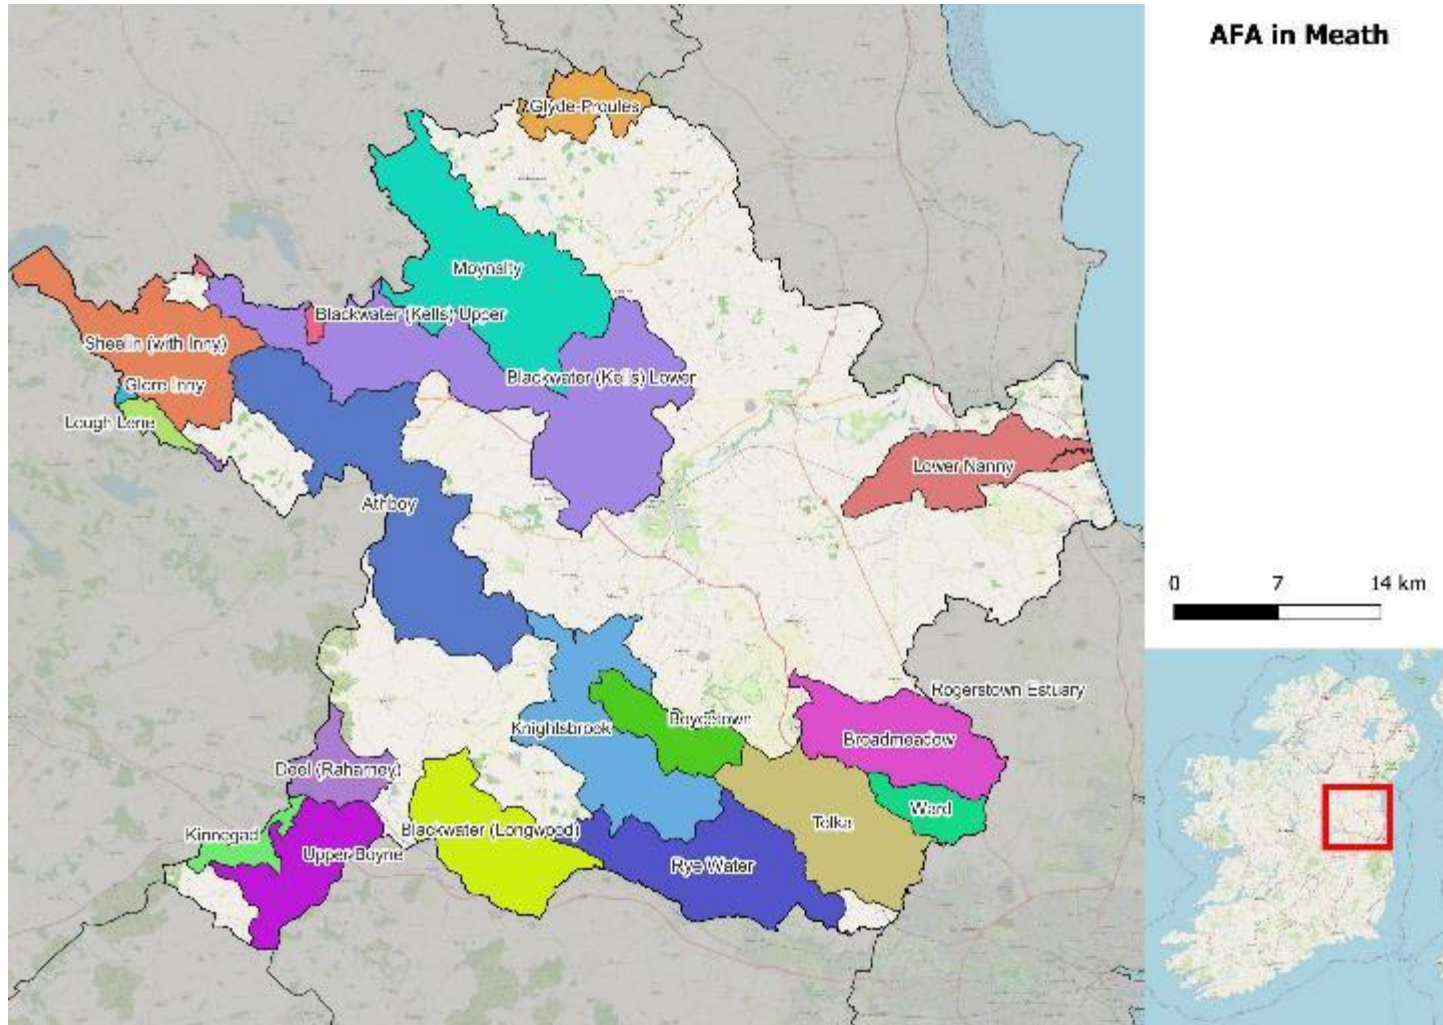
AFA in Meath

Glyde-Proules

Moynalty

Blackwater (Kells) Upper

Sheelin (with Inny)

Glore Inny

Lough Lene

Blackwater (Kells) Lower

Lower Nanny

Athboy

0 7 14 km

Rogerstown Estuary

Boycetown

Broadmeadow

Knightsbrook

Deel (Raharney)

Ward

Tolka

Blackwater (Longwood)

Kinnegad

Upper Boyne

Rye Water